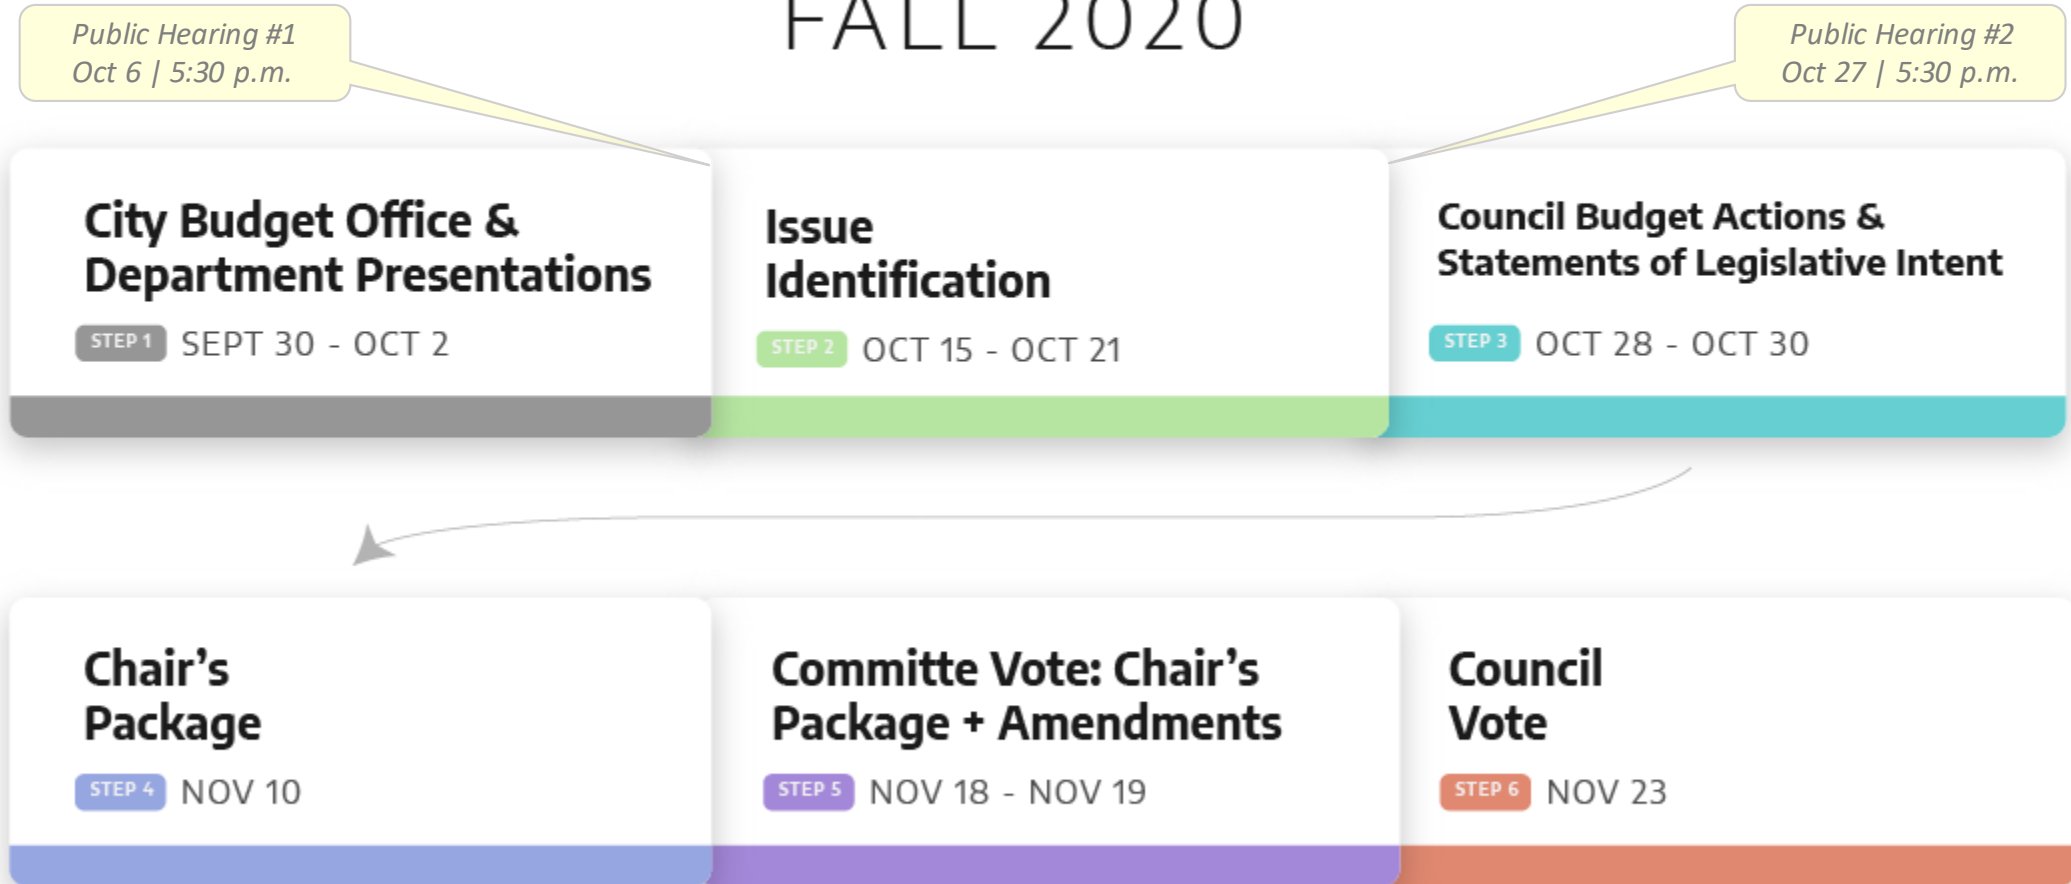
FALL 2020

Public Hearing #1
Oct 6 | 5:30 p.m.

Public Hearing #2
Oct 27 | 5:30 p.m.

City Budget Office & Department Presentations
STEP 1 SEPT 30 - OCT 2

Issue Identification
STEP 2 OCT 15 - OCT 21

Council Budget Actions & Statements of Legislative Intent
STEP 3 OCT 28 - OCT 30

Chair's Package
STEP 4 NOV 10

Committe Vote: Chair's Package + Amendments
STEP 5 NOV 18 - NOV 19

Council Vote
STEP 6 NOV 23